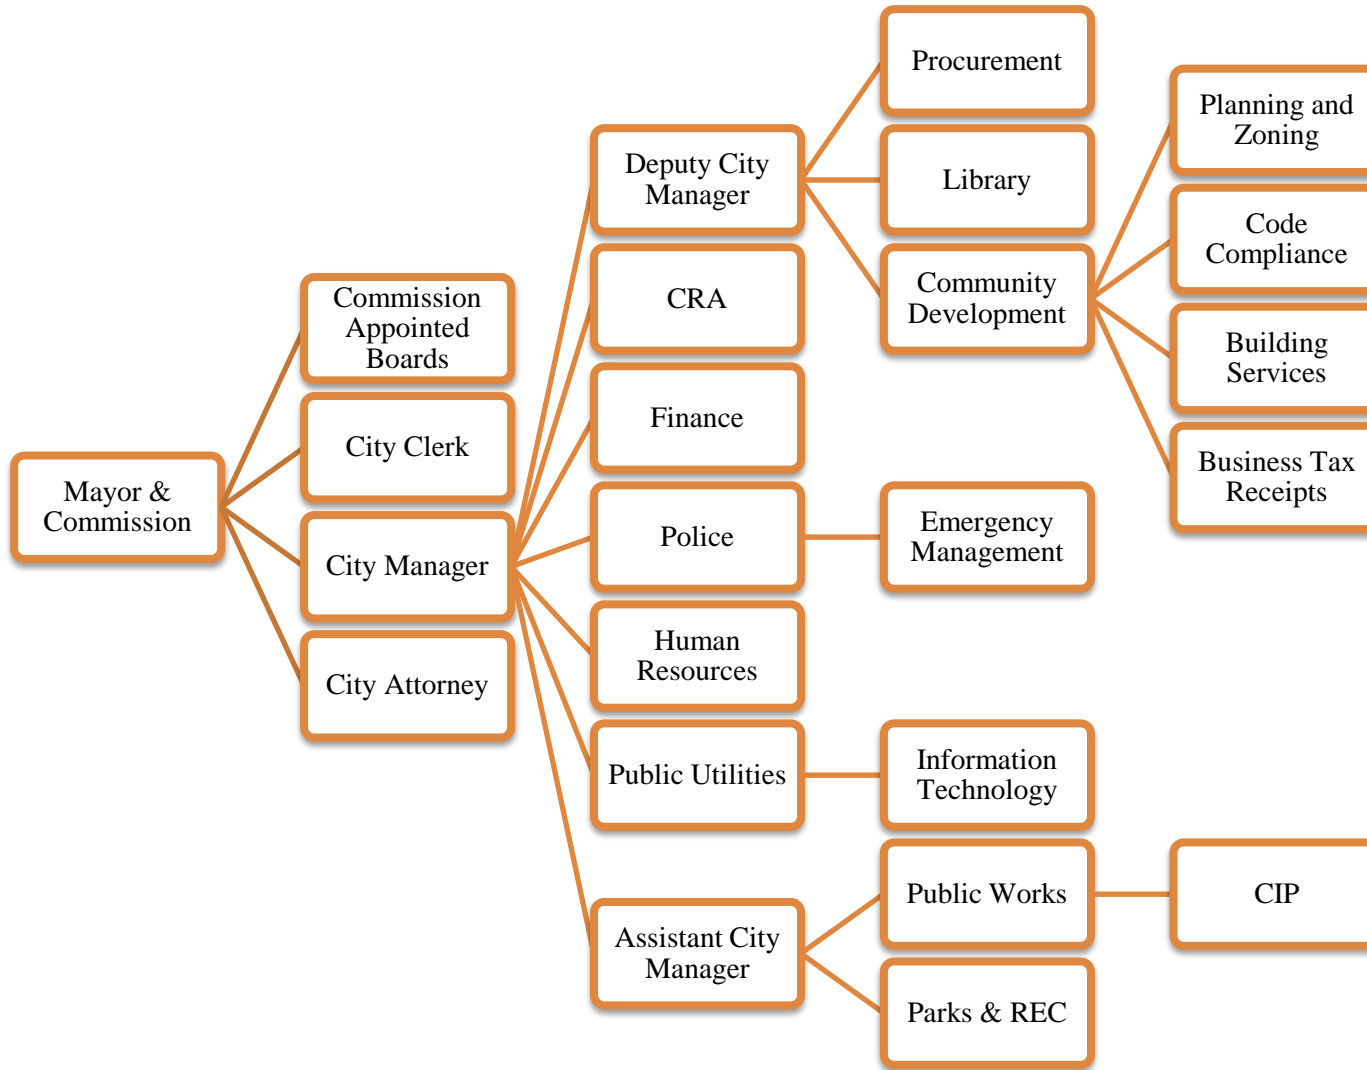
Mayor & Commission

Commission Appointed Boards

City Clerk

City Manager

City Attorney

Deputy City Manager

CRA

Finance

Police

Human Resources

Public Utilities

Assistant City Manager

Procurement

Library

Community Development

Emergency Management

Information Technology

Public Works

Parks & REC

Planning and Zoning

Code Compliance

Building Services

Business Tax Receipts

CIP